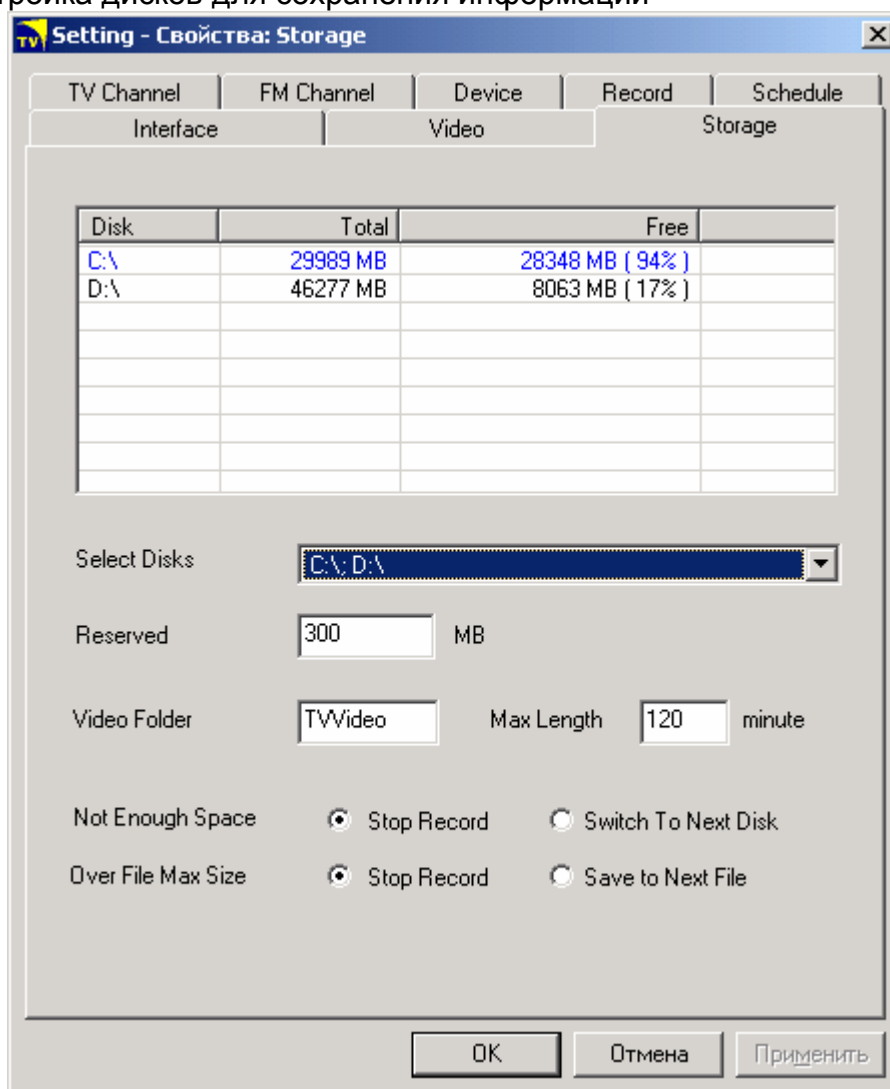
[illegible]тройка дисков для сохранения информации

TV Setting - Свойства: Storage

TV Channel | FM Channel | Device | Record | Schedule
Interface | Video | Storage

| Disk | Total | Free | |
|---|---|---|---|
| C:\ | 29989 MB | 28348 MB ( 94% ) | |
| D:\ | 46277 MB | 8063 MB ( 17% ) | |

Select Disks C:\; D:\

Reserved 300 MB

Video Folder TVVideo Max Length 120 minute

Not Enough Space Stop Record Switch To Next Disk

Over File Max Size Stop Record Save to Next File

OK Отмена Применить